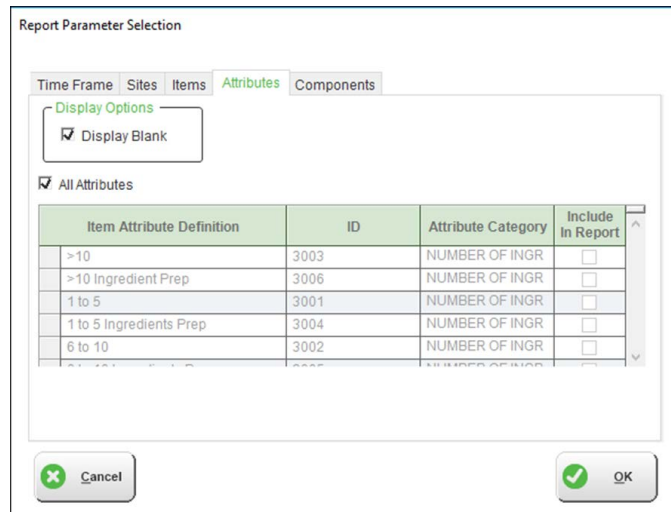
Report Parameter Selection

Time Frame | Sites | Items | Attributes | Components

Display Options

Display Blank

All Attributes

| Item Attribute Definition | ID | Attribute Category | Include In Report |
|---|---|---|---|
| >10 | 3003 | NUMBER OF INGR | |
| >10 Ingredient Prep | 3006 | NUMBER OF INGR | |
| 1 to 5 | 3001 | NUMBER OF INGR | |
| 1 to 5 Ingredients Prep | 3004 | NUMBER OF INGR | |
| 6 to 10 | 3002 | NUMBER OF INGR | |
| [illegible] | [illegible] | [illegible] | |

Cancel

OK